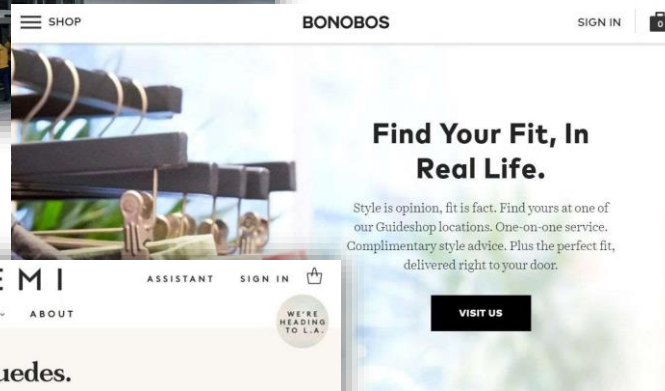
SHOP

BONOBOS

SIGN IN

0

Find Your Fit, In Real Life.

Style is opinion, fit is fact. Find yours at one of our Guideshop locations. One-on-one service. Complimentary style advice. Plus the perfect fit, delivered right to your door.

VISIT US

EMI

ASSISTANT

SIGN IN

ABOUT

WE'RE HEADING TO L.A.

uedes.